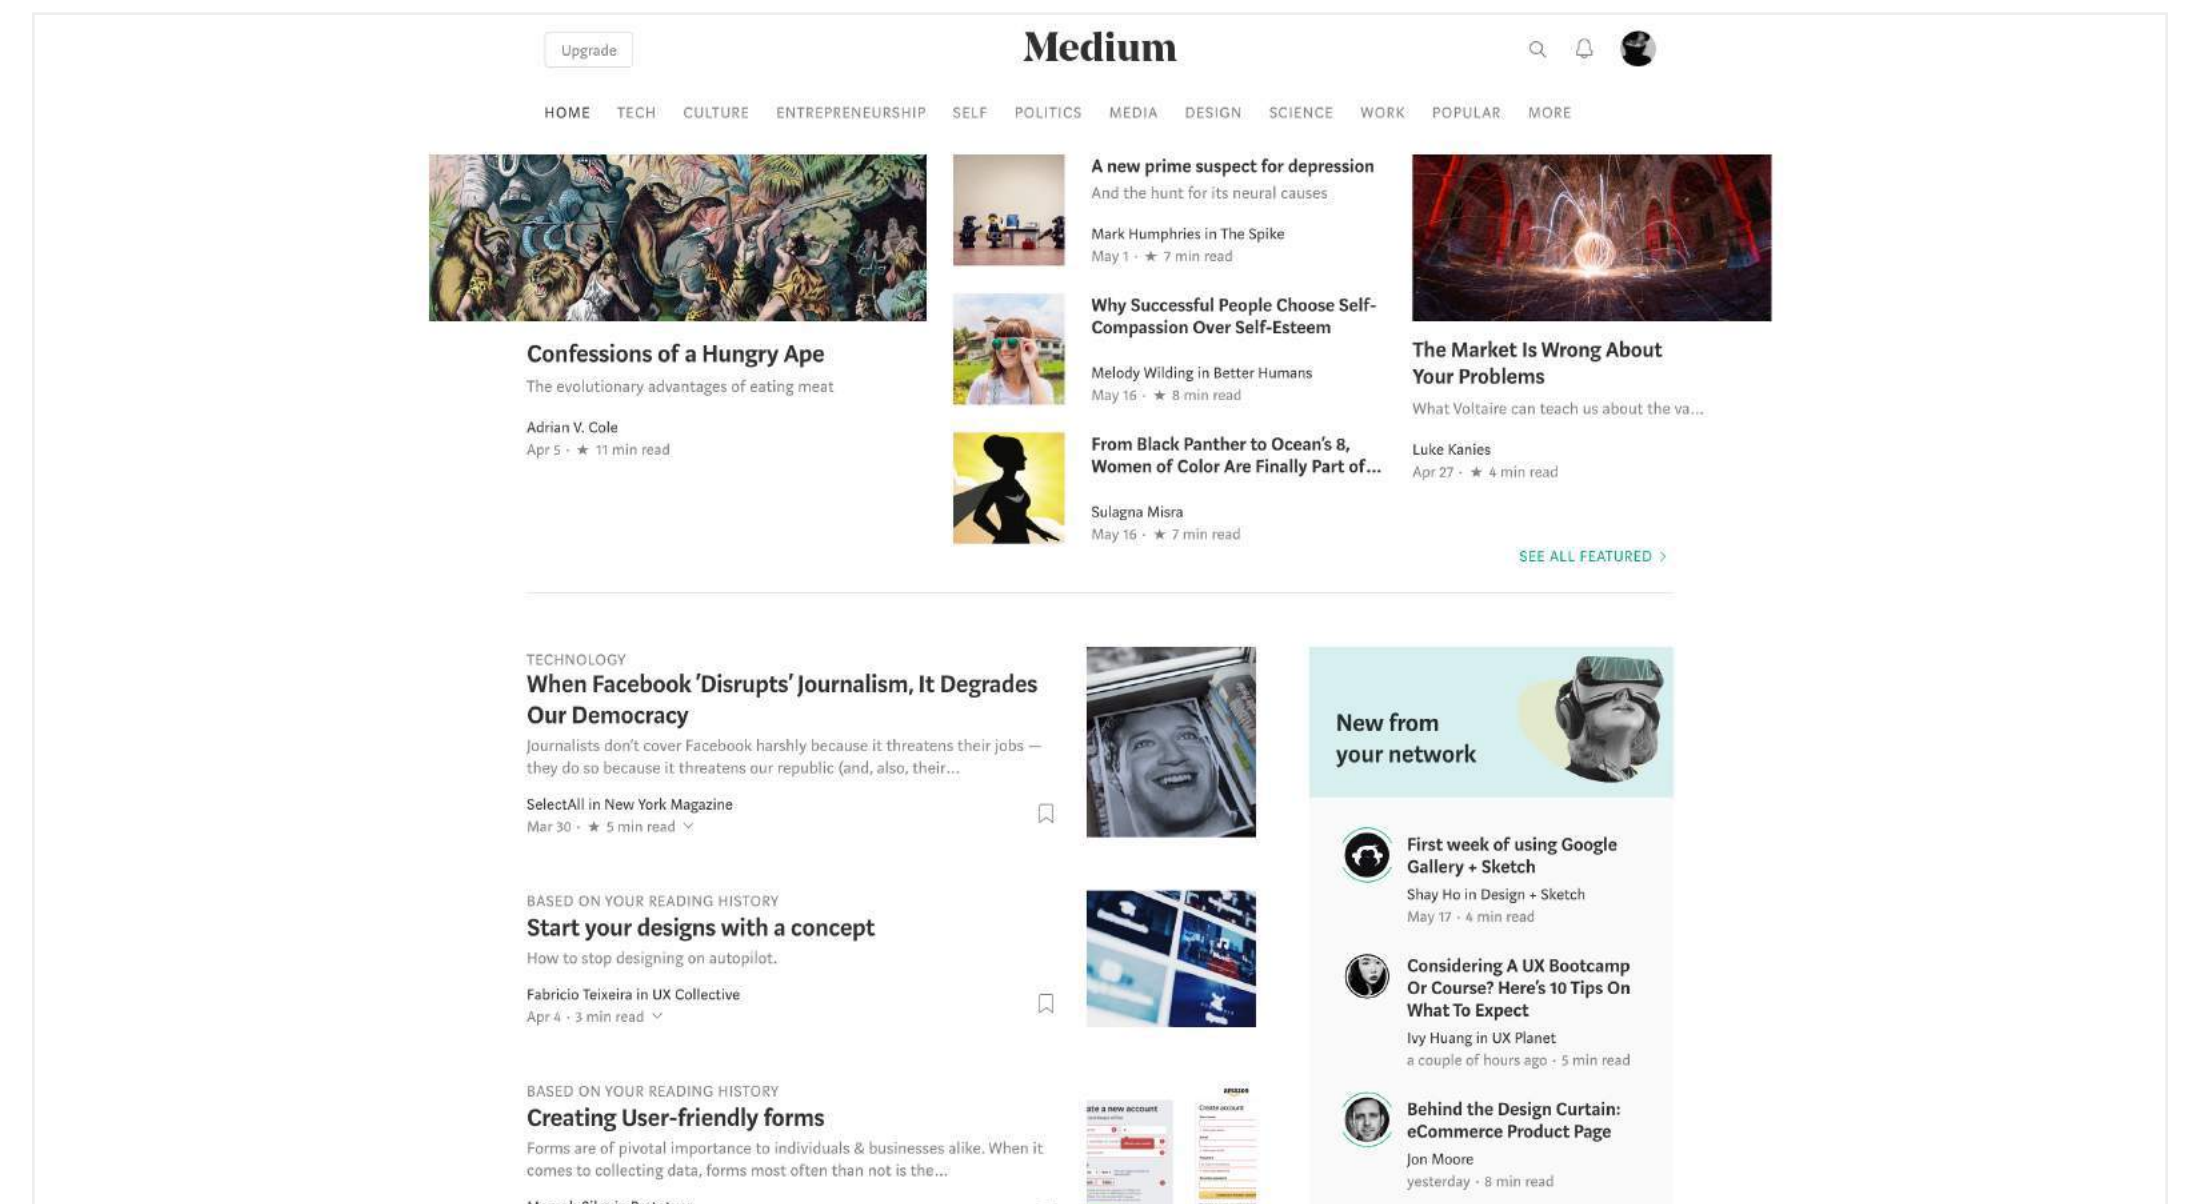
Upgrade

Medium

HOME TECH CULTURE ENTREPRENEURSHIP SELF POLITICS MEDIA DESIGN SCIENCE WORK POPULAR MORE

Confessions of a Hungry Ape
The evolutionary advantages of eating meat
Adrian V. Cole
Apr 5 · ★ 11 min read

A new prime suspect for depression
And the hunt for its neural causes
Mark Humphries in The Spike
May 1 · ★ 7 min read

Why Successful People Choose Self-Compassion Over Self-Esteem
Melody Wilding in Better Humans
May 16 · ★ 8 min read

From Black Panther to Ocean's 8, Women of Color Are Finally Part of...
Sulagna Misra
May 16 · ★ 7 min read

The Market Is Wrong About Your Problems
What Voltaire can teach us about the va...
Luke Kanies
Apr 27 · ★ 4 min read

SEE ALL FEATURED ›

TECHNOLOGY
When Facebook 'Disrupts' Journalism, It Degrades Our Democracy
Journalists don't cover Facebook harshly because it threatens their jobs — they do so because it threatens our republic (and, also, their...
SelectAll in New York Magazine
Mar 30 · ★ 5 min read

BASED ON YOUR READING HISTORY
Start your designs with a concept
How to stop designing on autopilot.
Fabricio Teixeira in UX Collective
Apr 4 · 3 min read

BASED ON YOUR READING HISTORY
Creating User-friendly forms
Forms are of pivotal importance to individuals & businesses alike. When it comes to collecting data, forms most often than not is the...

New from your network

First week of using Google Gallery + Sketch
Shay Ho in Design + Sketch
May 17 · 4 min read

Considering A UX Bootcamp Or Course? Here's 10 Tips On What To Expect
Ivy Huang in UX Planet
a couple of hours ago · 5 min read

Behind the Design Curtain: eCommerce Product Page
Jon Moore
yesterday · 8 min read